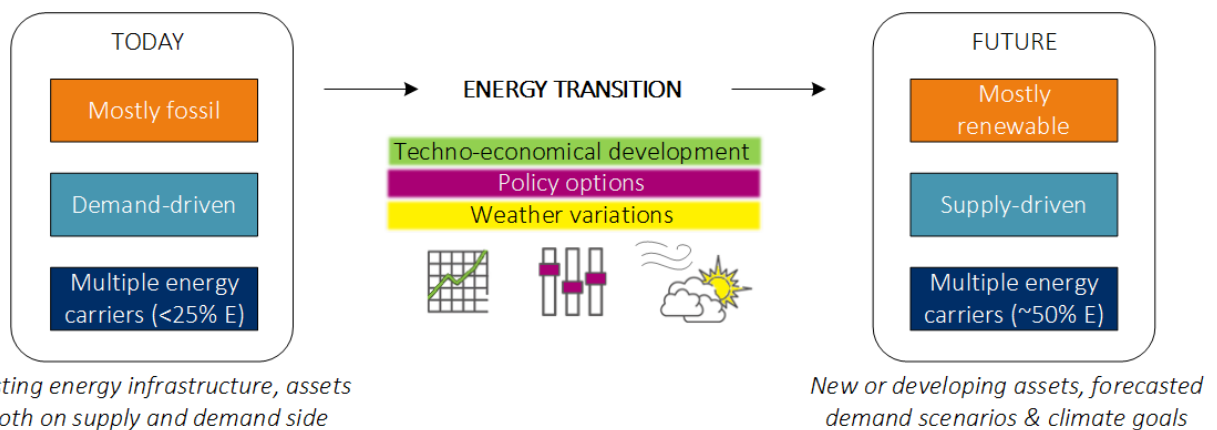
TODAY

Mostly fossil

Demand-driven

Multiple energy carriers (<25% E)

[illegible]ting energy infrastructure, assets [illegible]oth on supply and demand side

ENERGY TRANSITION

Techno-economical development

Policy options

Weather variations

FUTURE

Mostly renewable

Supply-driven

Multiple energy carriers (~50% E)

New or developing assets, forecasted demand scenarios & climate goals